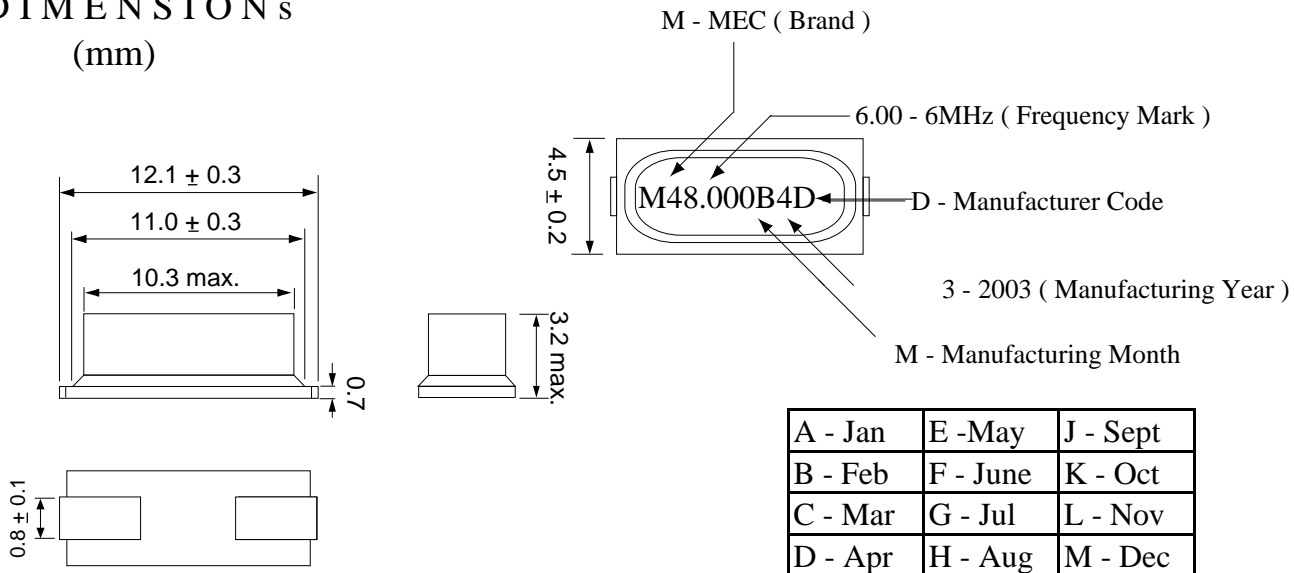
D I M E N S I O N s
(mm)

M - MEC ( Brand )

6.00 - 6MHz ( Frequency Mark )

4.5 ± 0.2

M48.000B4D

D - Manufacturer Code

3 - 2003 ( Manufacturing Year )

M - Manufacturing Month

12.1 ± 0.3

11.0 ± 0.3

10.3 max.

0.7

3.2 max.

0.8 ± 0.1

| A - Jan | E -May | J - Sept |
|---|---|---|
| B - Feb | F - June | K - Oct |
| C - Mar | G - Jul | L - Nov |
| D - Apr | H - Aug | M - Dec |